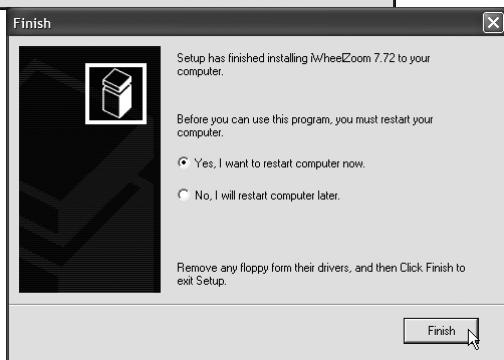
Finish

Setup has finished installing iWheelZoom 7.72 to your computer.

Before you can use this program, you must restart your computer.

Yes, I want to restart computer now.

No, I will restart computer later.

Remove any floppy form their drivers, and then Click Finish to exit Setup.

Finish